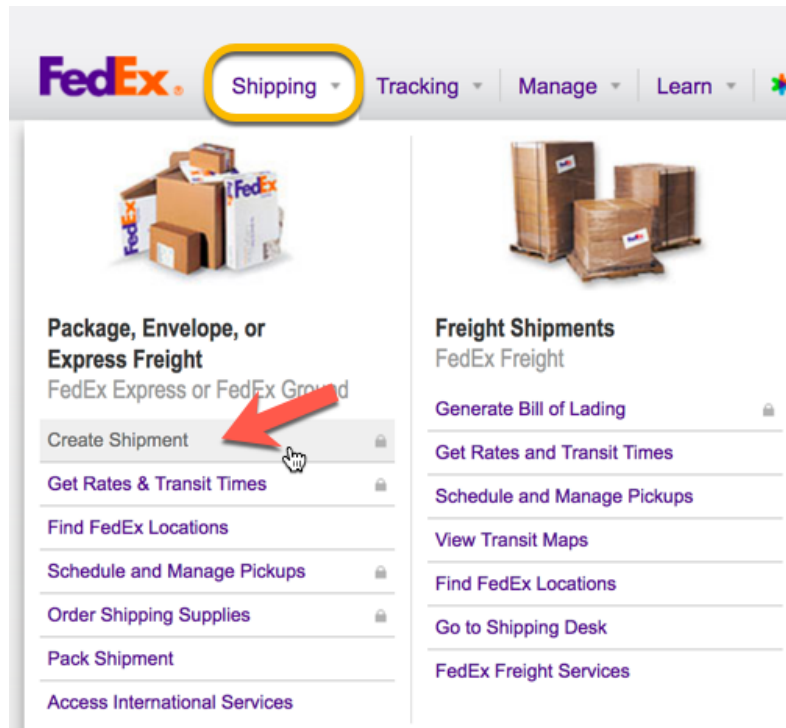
FedEx.

Shipping

Tracking

Manage

Learn

Package, Envelope, or Express Freight

FedEx Express or FedEx Ground

Create Shipment

Get Rates & Transit Times

Find FedEx Locations

Schedule and Manage Pickups

Order Shipping Supplies

Pack Shipment

Access International Services

Freight Shipments

FedEx Freight

Generate Bill of Lading

Get Rates and Transit Times

Schedule and Manage Pickups

View Transit Maps

Find FedEx Locations

Go to Shipping Desk

FedEx Freight Services